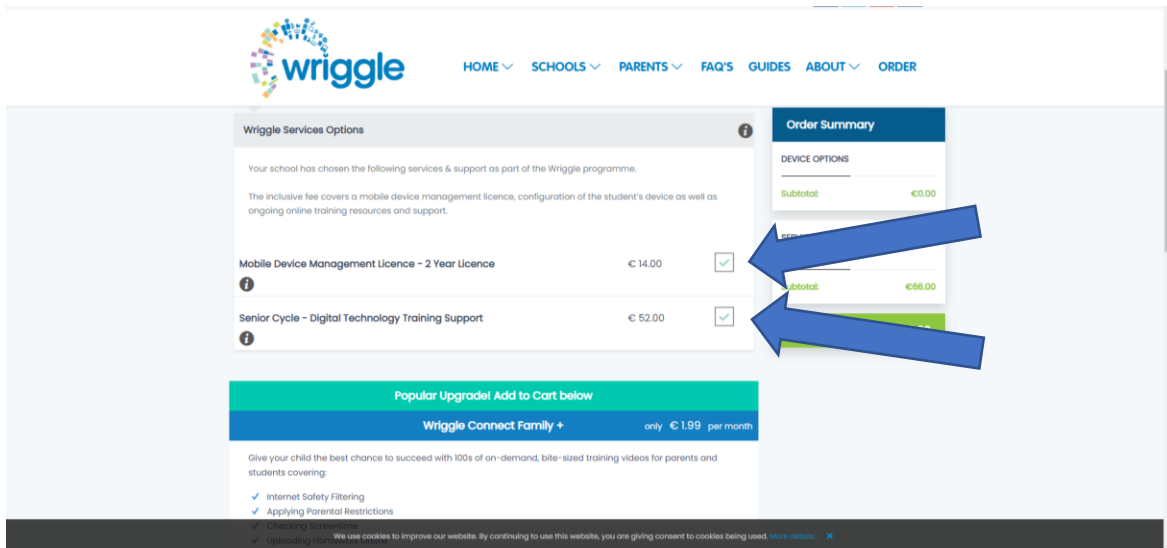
wriggle

HOME SCHOOLS PARENTS FAQ'S GUIDES ABOUT ORDER

Wriggle Services Options

Your school has chosen the following services & support as part of the Wriggle programme.

The inclusive fee covers a mobile device management licence, configuration of the student's device as well as ongoing online training resources and support.

Mobile Device Management Licence - 2 Year Licence € 14.00

Senior Cycle - Digital Technology Training Support € 52.00

Order Summary

DEVICE OPTIONS

Subtotal: €0.00

SER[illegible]

Subtotal: €66.00

Popular Upgrade! Add to Cart below

Wriggle Connect Family +

only € 1.99 per month

Give your child the best chance to succeed with 100s of on-demand, bite-sized training videos for parents and students covering:

✓ Internet Safety Filtering
✓ Applying Parental Restrictions
✓ Checking Screentime
✓ Uploading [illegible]

We use cookies to improve our website. By continuing to use this website, you are giving consent to cookies being used. More details... ✕